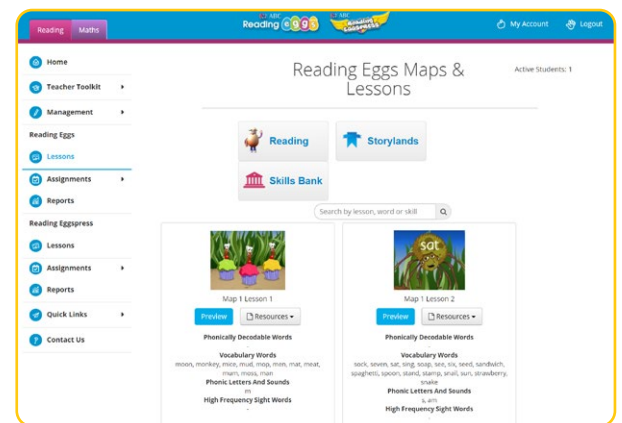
Reading Maths

ABC Reading eggs ABC Reading Eggspress

My Account Logout

Home

Teacher Toolkit

Management

Reading Eggs

Lessons

Assignments

Reports

Reading Eggspress

Lessons

Assignments

Reports

Quick Links

Contact Us

Reading Eggs Maps & Lessons

Active Students: 1

Reading

Storylands

Skills Bank

Search by lesson, word or skill

Map 1 Lesson 1

Preview Resources

Phonically Decodable Words

Vocabulary Words
moon, monkey, mice, mud, mop, mm, mat, meat, man, moss, man

Phonic Letters And Sounds
m

High Frequency Sight Words

sat

Map 1 Lesson 2

Preview Resources

Phonically Decodable Words

Vocabulary Words
sock, seven, sat, sing, soap, see, six, seed, sandwich, spaghetti, spoon, stand, stamp, snail, sun, strawberry, snake

Phonic Letters And Sounds
s, am

High Frequency Sight Words